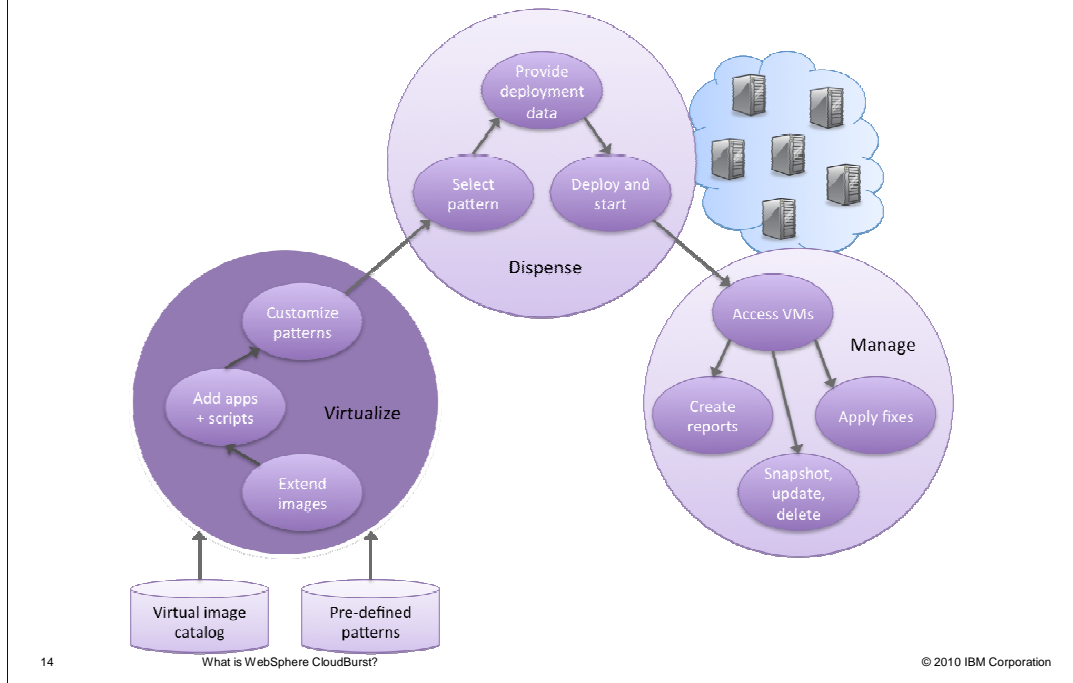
Provide deployment data

Select pattern

Deploy and start

Dispense

Customize patterns

Add apps + scripts

Virtualize

Extend images

Access VMs

Manage

Create reports

Apply fixes

Snapshot, update, delete

Virtual image catalog

Pre-defined patterns

14

What is WebSphere CloudBurst?

© 2010 IBM Corporation